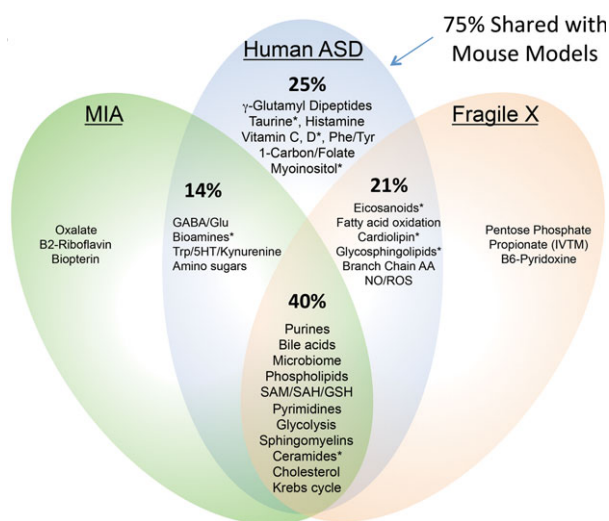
75% Shared with Mouse Models

Human ASD

25%

γ-Glutamyl Dipeptides
Taurine*, Histamine
Vitamin C, D*, Phe/Tyr
1-Carbon/Folate
Myoinositol*

MIA

Oxalate
B2-Riboflavin
Biopterin

14%

GABA/Glu
Bioamines*
Trp/5HT/Kynurenine
Amino sugars

21%

Eicosanoids*
Fatty acid oxidation
Cardiolipin*
Glycosphingolipids*
Branch Chain AA
NO/ROS

Fragile X

Pentose Phosphate
Propionate (IVTM)
B6-Pyridoxine

40%

Purines
Bile acids
Microbiome
Phospholipids
SAM/SAH/GSH
Pyrimidines
Glycolysis
Sphingomyelins
Ceramides*
Cholesterol
Krebs cycle